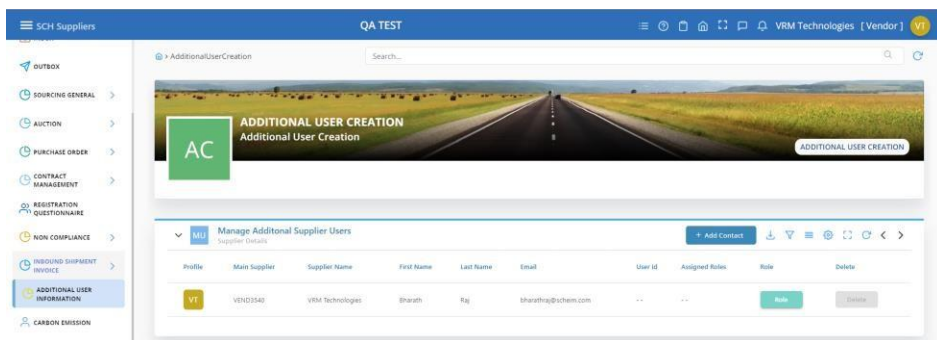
SCH Suppliers

QA TEST

VRM Technologies [Vendor] VT

OUTBOX

SOURCING GENERAL

AUCTION

PURCHASE ORDER

CONTRACT MANAGEMENT

REGISTRATION QUESTIONNAIRE

NON COMPLIANCE

INBOUND SHIPMENT INVOICE

ADDITIONAL USER INFORMATION

CARBON EMISSION

AdditionalUserCreation

Search...

AC

ADDITIONAL USER CREATION
Additional User Creation

ADDITIONAL USER CREATION

MU Manage Additonal Supplier Users
Supplier Details

+ Add Contact

| Profile | Main Supplier | Supplier Name | First Name | Last Name | Email | User id | Assigned Roles | Role | Delete |
|---|---|---|---|---|---|---|---|---|---|
| VT | VEND3540 | VRM Technologies | Bharath | Raj | bharathraj@schem.com | -- | -- | Role | Delete |